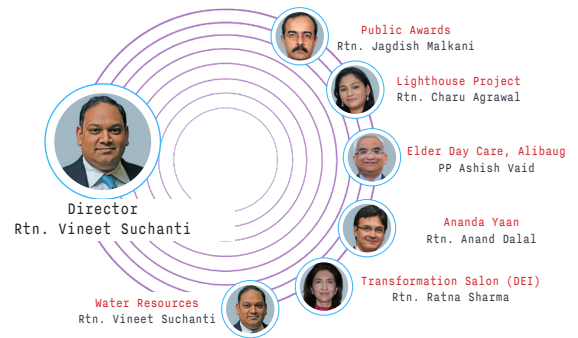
Director
Rtn. Vineet Suchanti

Public Awards
Rtn. Jagdish Malkani

Lighthouse Project
Rtn. Charu Agrawal

Elder Day Care, Alibaug
PP Ashish Vaid

Ananda Yaan
Rtn. Anand Dalal

Transformation Salon (DEI)
Rtn. Ratna Sharma

Water Resources
Rtn. Vineet Suchanti